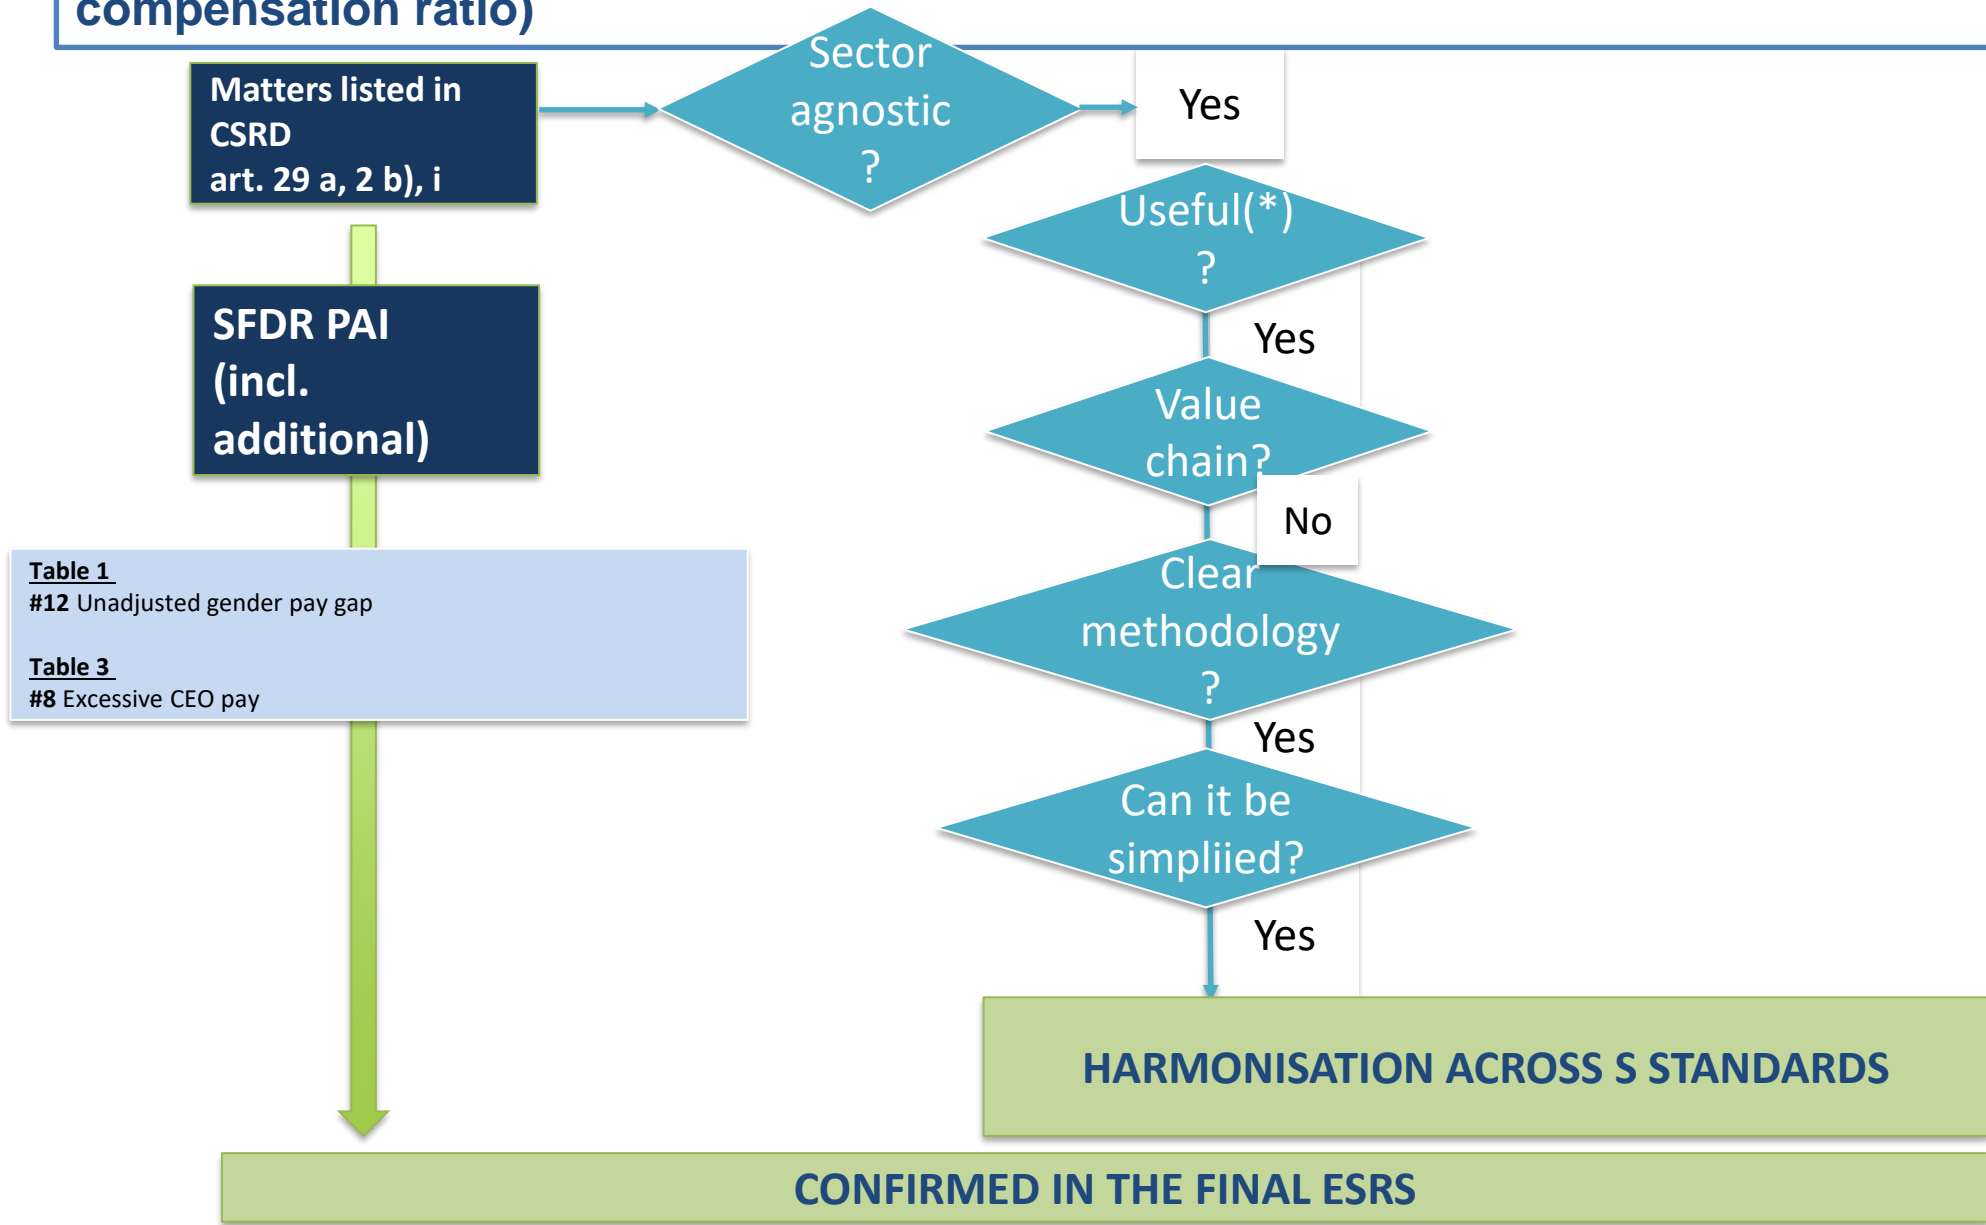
compensation ratio)

Matters listed in CSRD art. 29 a, 2 b), i

Sector agnostic ?

Yes

Useful(*) ?

Yes

Value chain?

No

Clear methodology ?

Yes

Can it be simpliied?

Yes

SFDR PAI (incl. additional)

Table 1
#12 Unadjusted gender pay gap

Table 3
#8 Excessive CEO pay

HARMONISATION ACROSS S STANDARDS

CONFIRMED IN THE FINAL ESRS